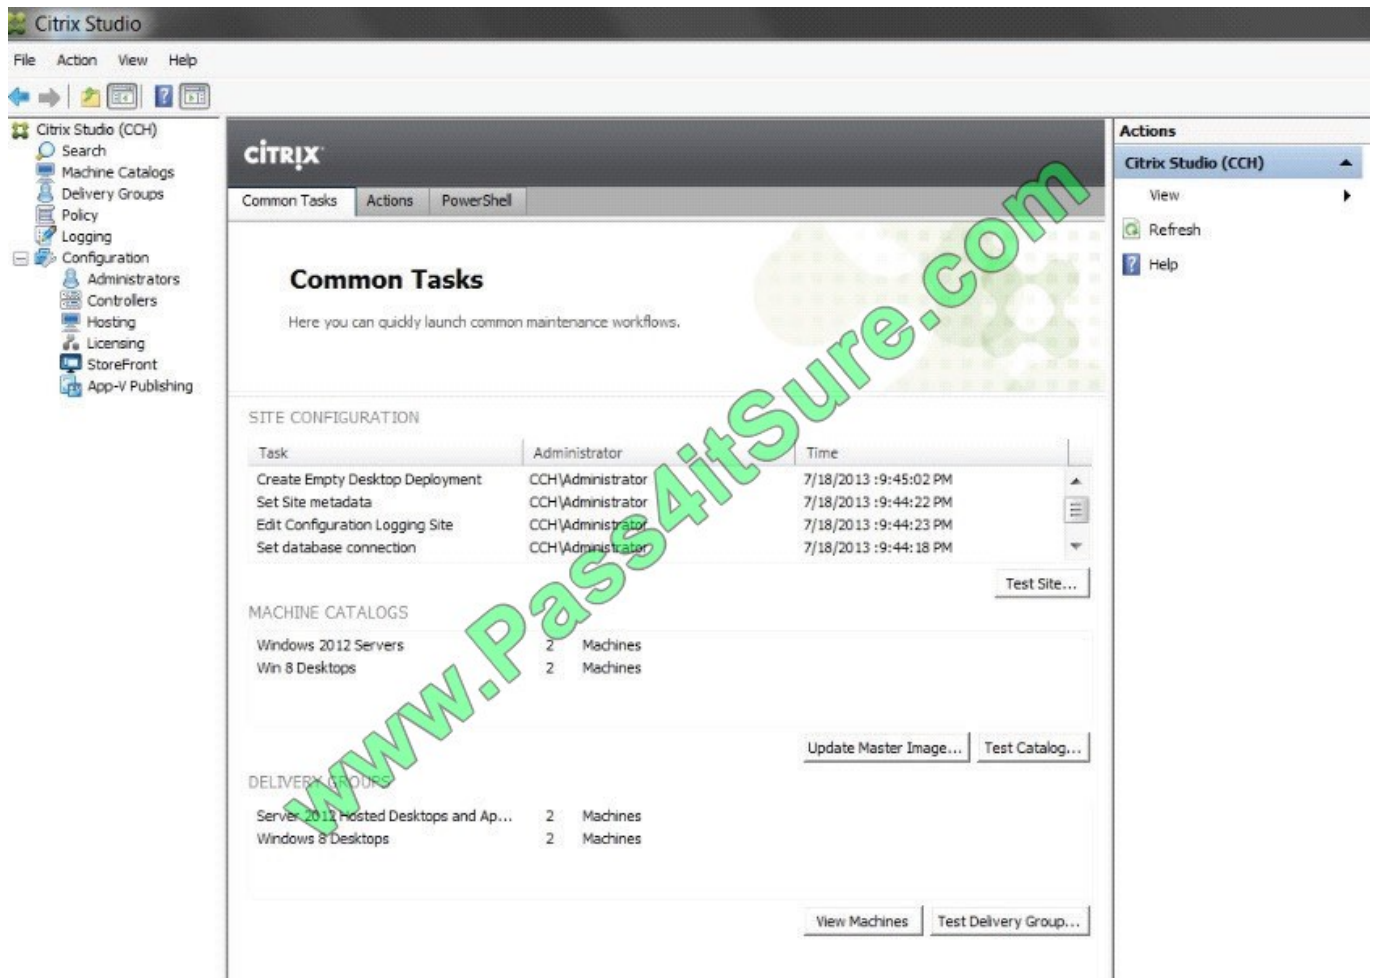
Citrix Studio

File Action View Help

Citrix Studio (CCH)
Search
Machine Catalogs
Delivery Groups
Policy
Logging
Configuration
Administrators
Controllers
Hosting
Licensing
StoreFront
App-V Publishing

CITRIX

Common Tasks | Actions | PowerShell

Common Tasks

Here you can quickly launch common maintenance workflows.

SITE CONFIGURATION

| Task | Administrator | Time |
|---|---|---|
| Create Empty Desktop Deployment | CCH\Administrator | 7/18/2013 :9:45:02 PM |
| Set Site metadata | CCH\Administrator | 7/18/2013 :9:44:22 PM |
| Edit Configuration Logging Site | CCH\Administrator | 7/18/2013 :9:44:23 PM |
| Set database connection | CCH\Administrator | 7/18/2013 :9:44:18 PM |

Test Site...

MACHINE CATALOGS

| | | |
|---|---|---|
| Windows 2012 Servers | 2 | Machines |
| Win 8 Desktops | 2 | Machines |

Update Master Image... Test Catalog...

DELIVERY GROUPS

| | | |
|---|---|---|
| Server 2012 Hosted Desktops and Ap... | 2 | Machines |
| Windows 8 Desktops | 2 | Machines |

View Machines Test Delivery Group...

Actions
Citrix Studio (CCH)
View
Refresh
Help

www.Pass4itSure.com